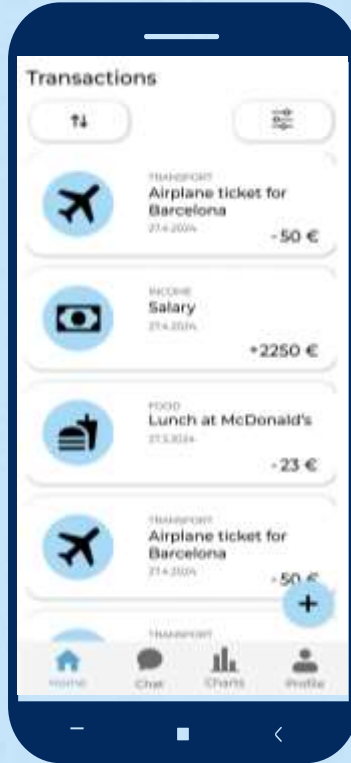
Transactions

TRANSPORT
Airplane ticket for Barcelona
27.4.2024
-50 €

INCOME
Salary
27.4.2024
+2250 €

FOOD
Lunch at McDonald's
27.3.2024
-23 €

TRANSPORT
Airplane ticket for Barcelona
27.4.2024
-50 €

TRANSPORT

+

Home
Chat
Charts
Profile